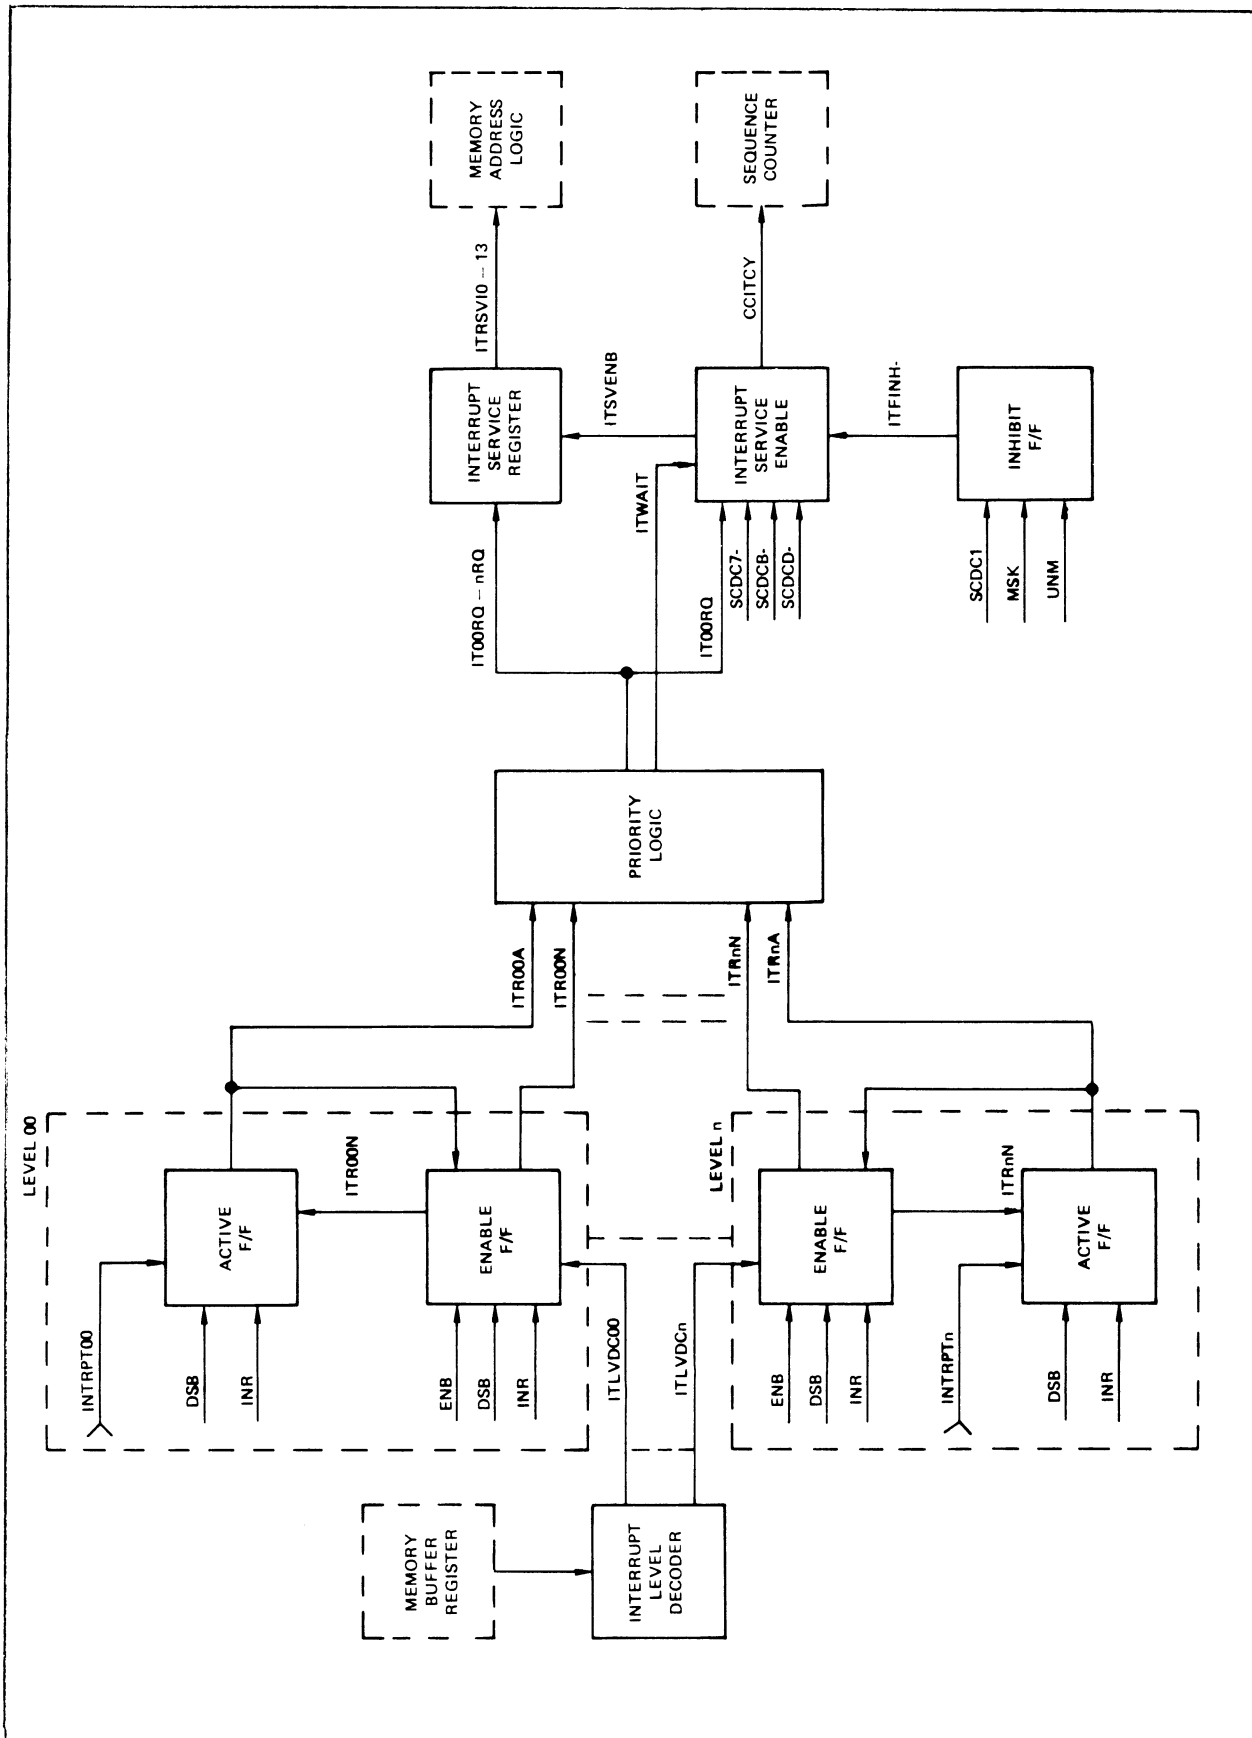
MEMORY ADDRESS LOGIC

SEQUENCE COUNTER

ITRSVI0 – 13

CCITCY

INTERRUPT SERVICE REGISTER

ITSVENB

INTERRUPT SERVICE ENABLE

ITFINH-

INHIBIT F/F

IT00RQ – nRQ

ITWAIT

IT00RQ

SCDC7-

SCDCB-

SCDCD-

SCDC1

MSK

UNM

PRIORITY LOGIC

ITR00A

ITR00N

ITRnN

ITRnA

LEVEL 00

ACTIVE F/F

ITR00N

ENABLE F/F

INTRPT00

DSB

INR

ENB

DSB

INR

ITLVDC00

ITLVDCn

LEVEL n

ENABLE F/F

ITRnN

ACTIVE F/F

ENB

DSB

INR

INTRPTn

DSB

INR

MEMORY BUFFER REGISTER

INTERRUPT LEVEL DECODER